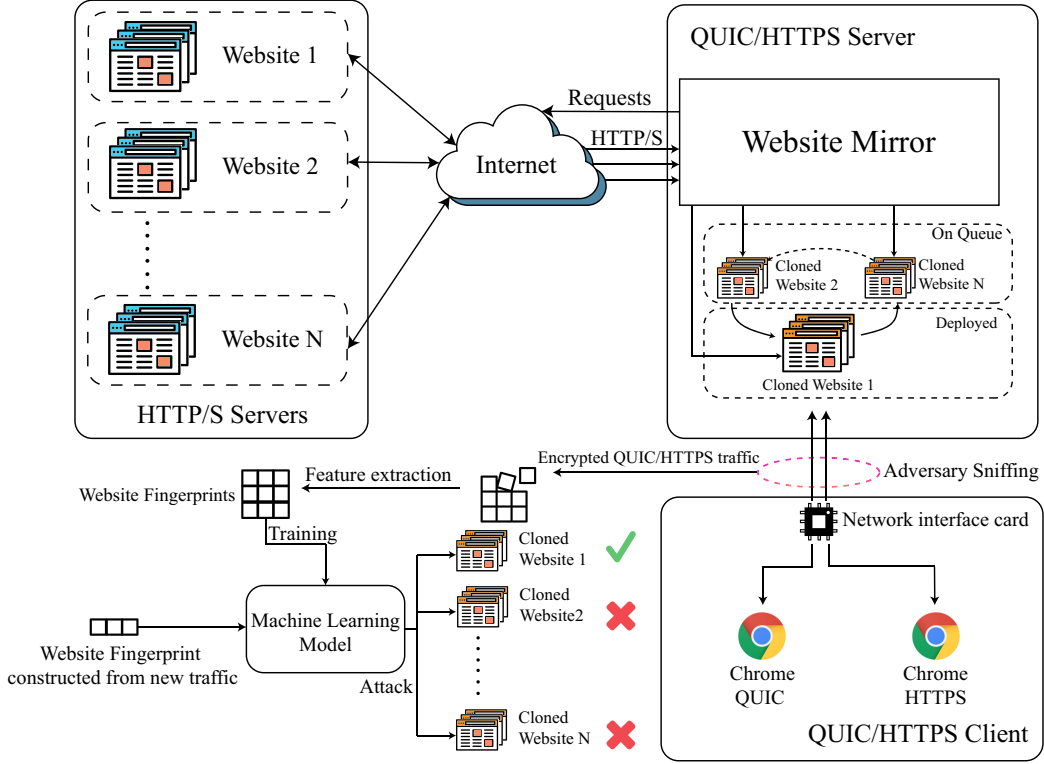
Website 1

Website 2

Website N

HTTP/S Servers

Internet

Requests

HTTP/S

QUIC/HTTPS Server

Website Mirror

On Queue

Cloned Website 2

Cloned Website N

Deployed

Cloned Website 1

Encrypted QUIC/HTTPS traffic

Adversary Sniffing

Feature extraction

Website Fingerprints

Training

Network interface card

Cloned Website 1

Cloned Website2

Cloned Website N

Machine Learning Model

Website Fingerprint constructed from new traffic

Attack

Chrome QUIC

Chrome HTTPS

QUIC/HTTPS Client